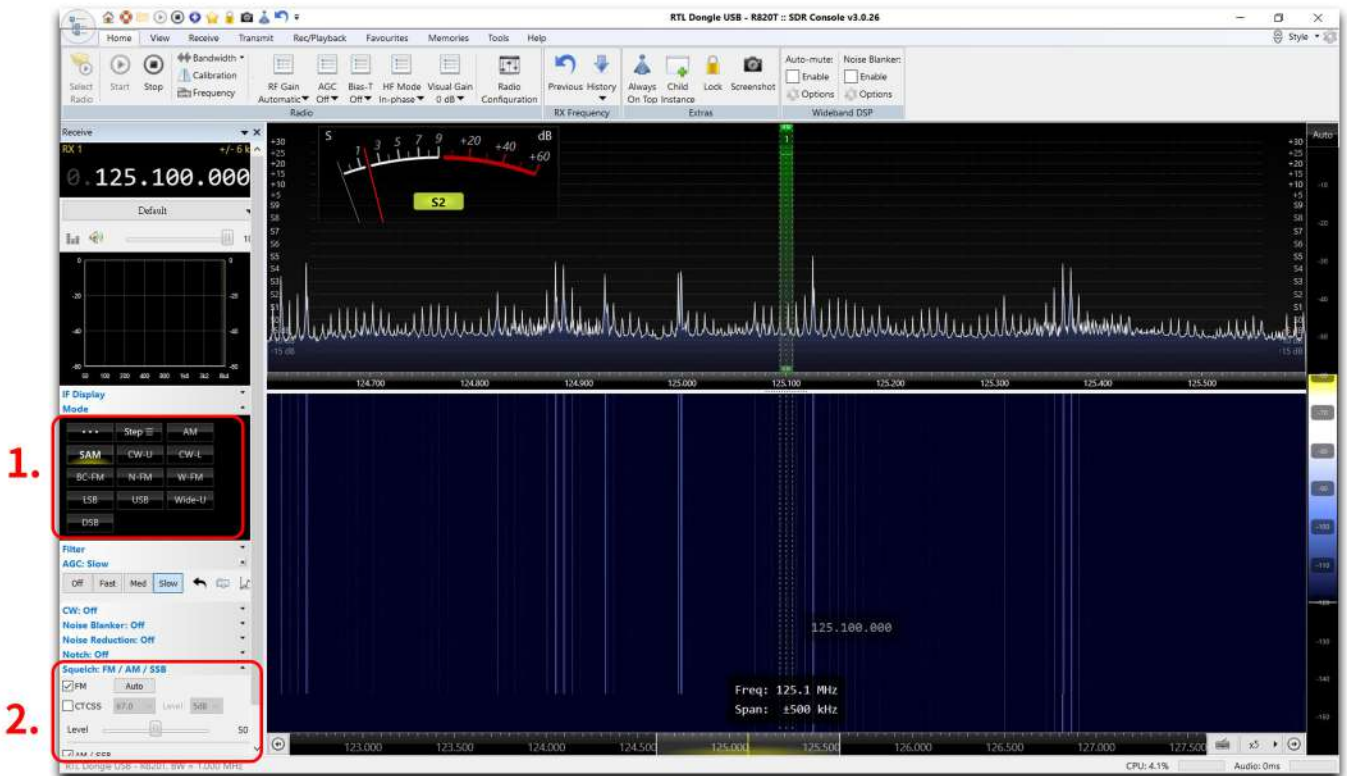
RTL Dongle USB - R820T :: SDR Console v3.0.26

Home View Receive Transmit Rec/Playback Favourites Memories Tools Help

Style

Select Radio Start Stop Bandwidth Calibration Frequency RF Gain Automatic AGC Off Bias-T Off HF Mode In-phase Visual Gain 0 dB Radio Configuration Radio

Previous History RX Frequency

Always On Top Child Instance Lock Screenshot Extras

Auto-mute: Enable Options Noise Blanker: Enable Options Wideband DSP

Receive
RX 1 +/- 6 k
0.125.100.000
Default

S 1 3 5 7 9 +20 +40 +60 dB
S2

+30 +25 +20 +15 +10 +5 S9 S8 S7 S6 S5 S4 S3 S2 S1 -15 dB

124.700 124.800 124.900 125.000 125.100 125.200 125.300 125.400 125.500

IF Display
Mode

1.

• • • Step AM
SAM CW-U CW-L
BC-FM N-FM W-FM
LSB USB Wide-U
DSB

Filter
AGC: Slow
Off Fast Med Slow

CW: Off
Noise Blanker: Off
Noise Reduction: Off
Notch: Off
Squelch: FM / AM / SSB

2.

FM Auto
CTCSS 67.0 Level 5dB
Level 50
AM / SSB

125.100.000

Freq: 125.1 MHz
Span: ±500 kHz

123.000 123.500 124.000 124.500 125.000 125.500 126.000 126.500 127.000 127.500

x5

RTL Dongle USB - R820T, BW = 1.000 MHz
CPU: 4.1% Audio: 0ms